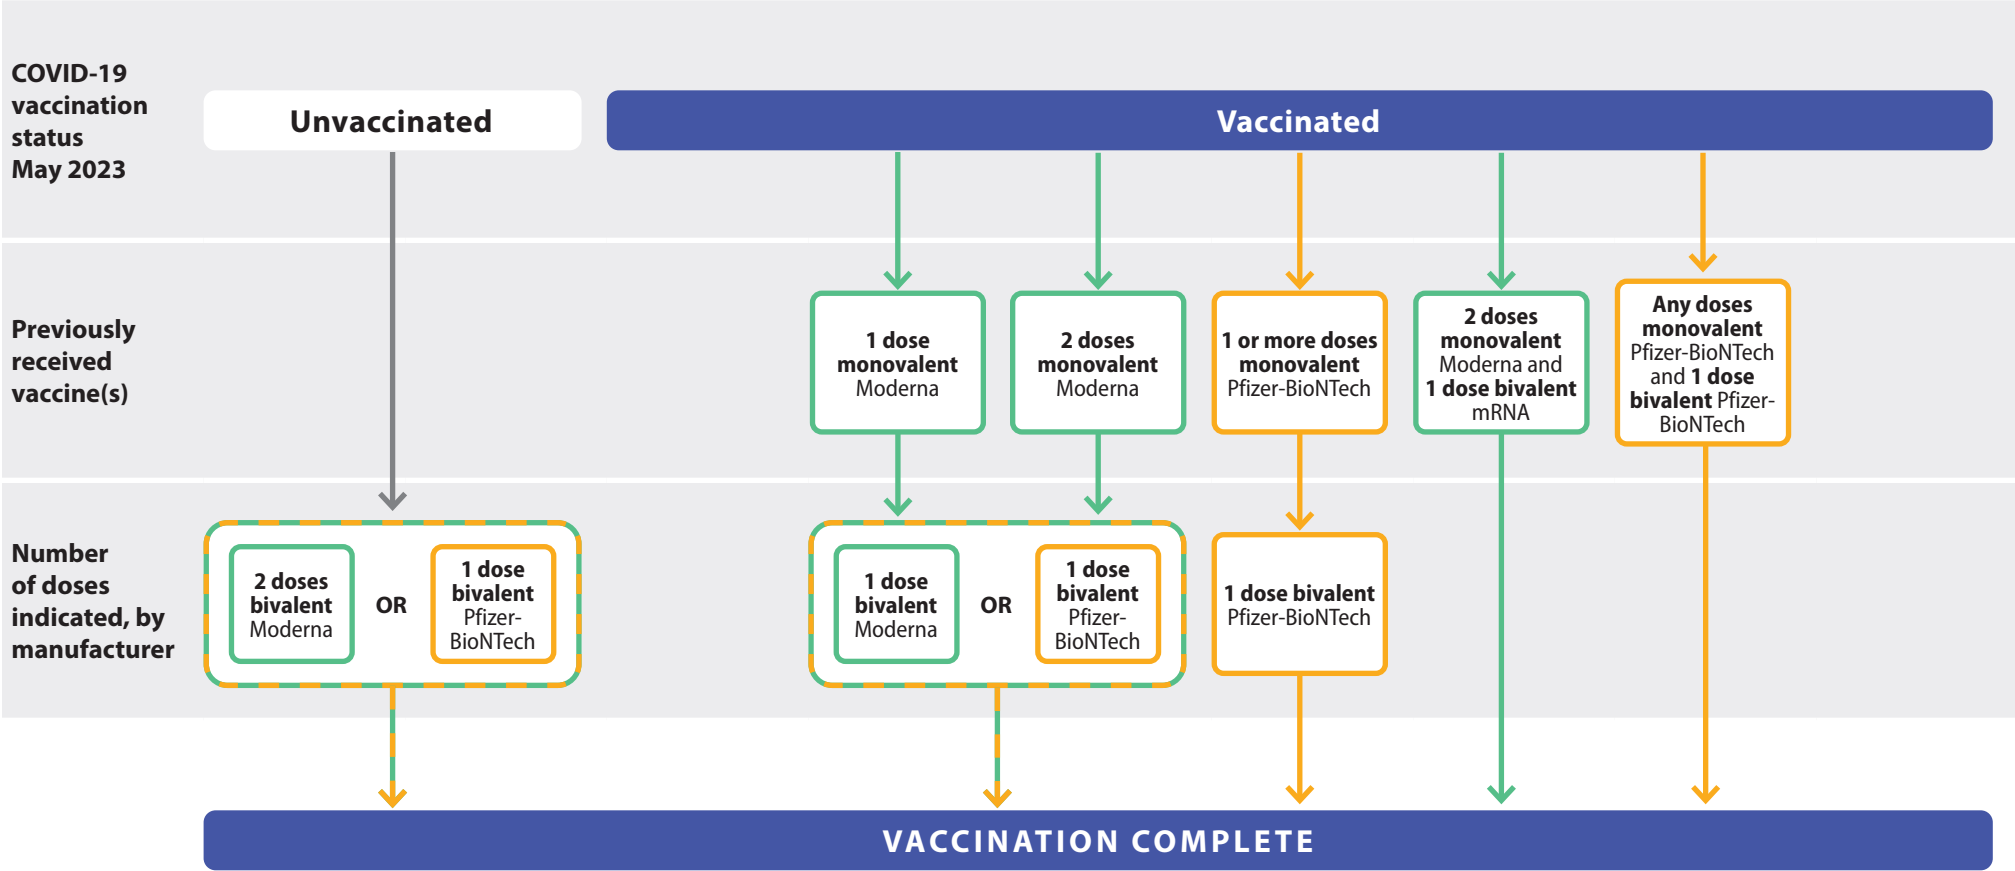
COVID-19 vaccination status May 2023

Unvaccinated

Vaccinated

Previously received vaccine(s)

1 dose monovalent Moderna

2 doses monovalent Moderna

1 or more doses monovalent Pfizer-BioNTech

2 doses monovalent Moderna and 1 dose bivalent mRNA

Any doses monovalent Pfizer-BioNTech and 1 dose bivalent Pfizer-BioNTech

Number of doses indicated, by manufacturer

2 doses bivalent Moderna

OR

1 dose bivalent Pfizer-BioNTech

1 dose bivalent Moderna

OR

1 dose bivalent Pfizer-BioNTech

1 dose bivalent Pfizer-BioNTech

VACCINATION COMPLETE